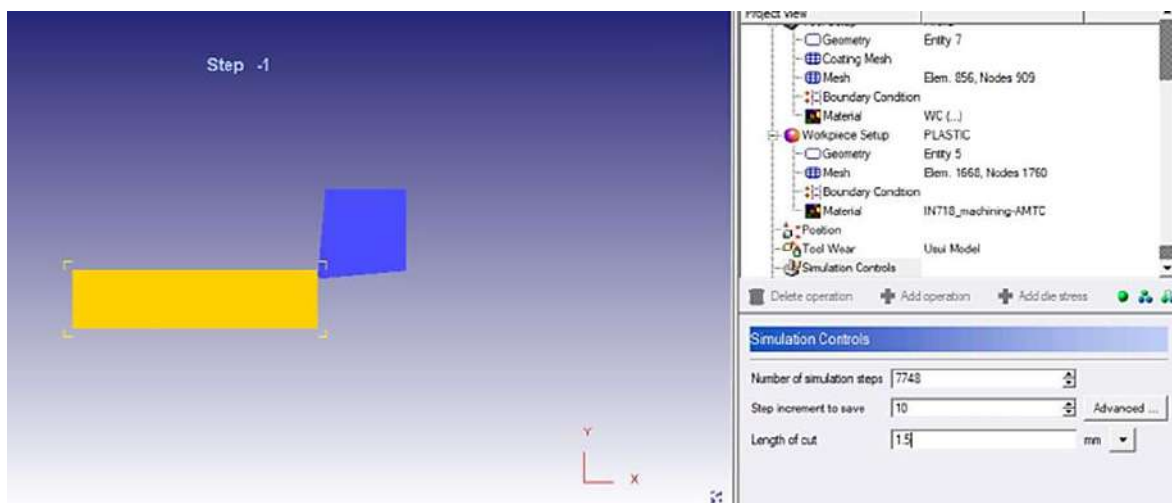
Step -1

Y

X

Project View

Geometry Entity 7
Coating Mesh
Mesh Elem. 856, Nodes 909
Boundary Condition
Material WC (...)
Workpiece Setup PLASTIC
Geometry Entity 5
Mesh Elem. 1668, Nodes 1760
Boundary Condition
Material IN718_machining-AMTC
Position
Tool Wear Usui Model
Simulation Controls

Delete operation Add operation Add die stress

Simulation Controls

Number of simulation steps 7748
Step increment to save 10 Advanced ...
Length of cut 1.5 mm